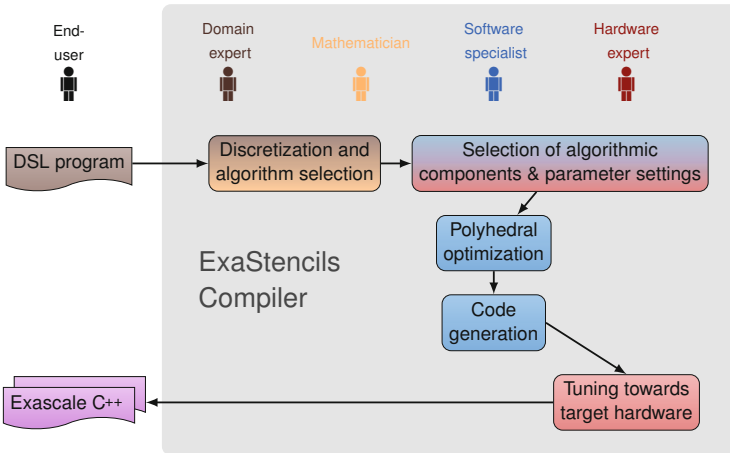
End-user

Domain expert

Mathematician

Software specialist

Hardware expert

DSL program

Discretization and algorithm selection

Selection of algorithmic components & parameter settings

Polyhedral optimization

ExaStencils Compiler

Code generation

Tuning towards target hardware

Exascale C++